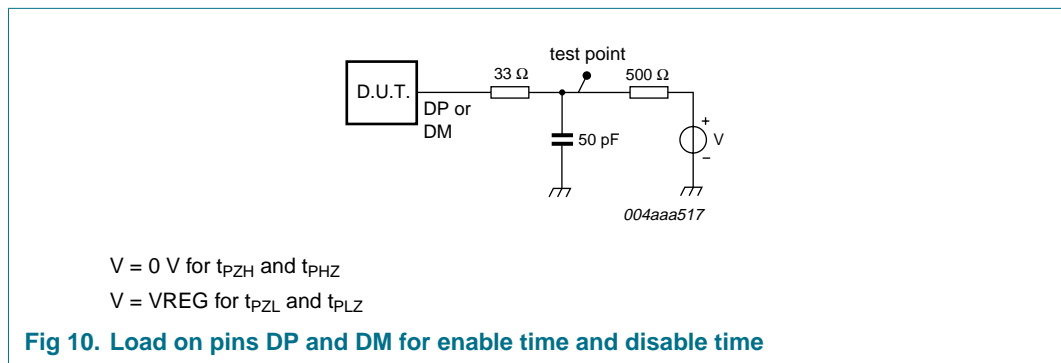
D.U.T.

DP or DM

33 Ω

test point

500 Ω

50 pF

+

V

–

004aaa517

V = 0 V for $t_{PZH}$ and $t_{PHZ}$

V = VREG for $t_{PZL}$ and $t_{PLZ}$

Fig 10. Load on pins DP and DM for enable time and disable time